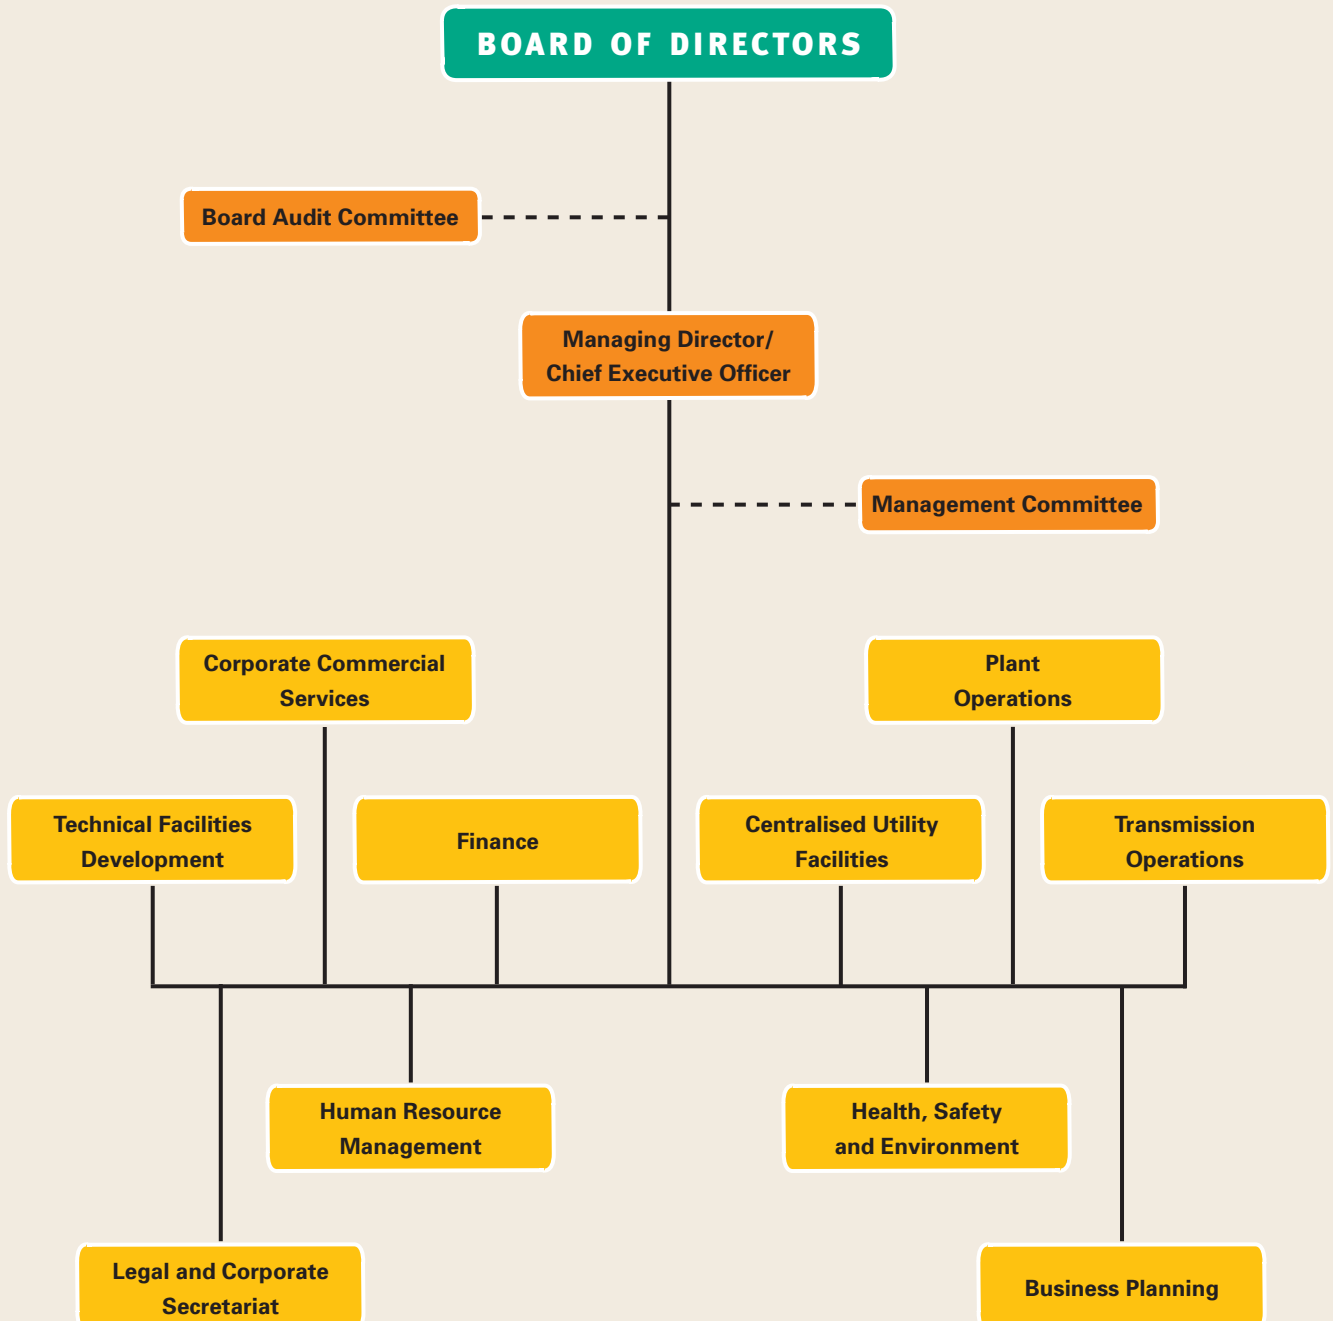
BOARD OF DIRECTORS

Board Audit Committee

Managing Director/ Chief Executive Officer

Management Committee

Corporate Commercial Services

Plant Operations

Technical Facilities Development

Finance

Centralised Utility Facilities

Transmission Operations

Human Resource Management

Health, Safety and Environment

Legal and Corporate Secretariat

Business Planning